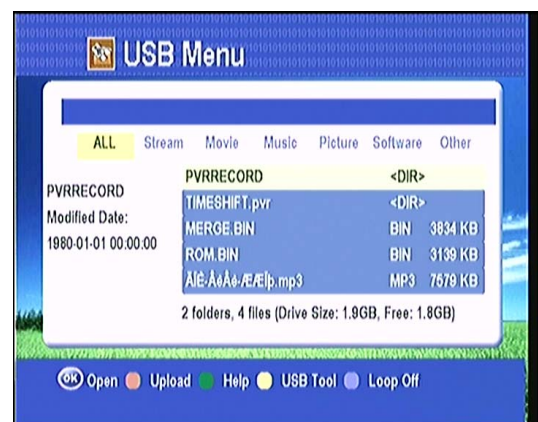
USB Menu

ALL Stream Movie Music Picture Software Other

PVRRECORD
Modified Date:
1980-01-01 00:00:00

| | | |
|---|---|---|
| PVRRECORD | <DIR> | |
| TIMESHIFT.pvr | <DIR> | |
| MERGE.BIN | BIN | 3834 KB |
| ROM.BIN | BIN | 3139 KB |
| ÃÏ€·ÅéÅè·ÆÆÏp.mp3 | MP3 | 7679 KB |

2 folders, 4 files (Drive Size: 1.9GB, Free: 1.8GB)

OK Open Upload Help USB Tool Loop Off